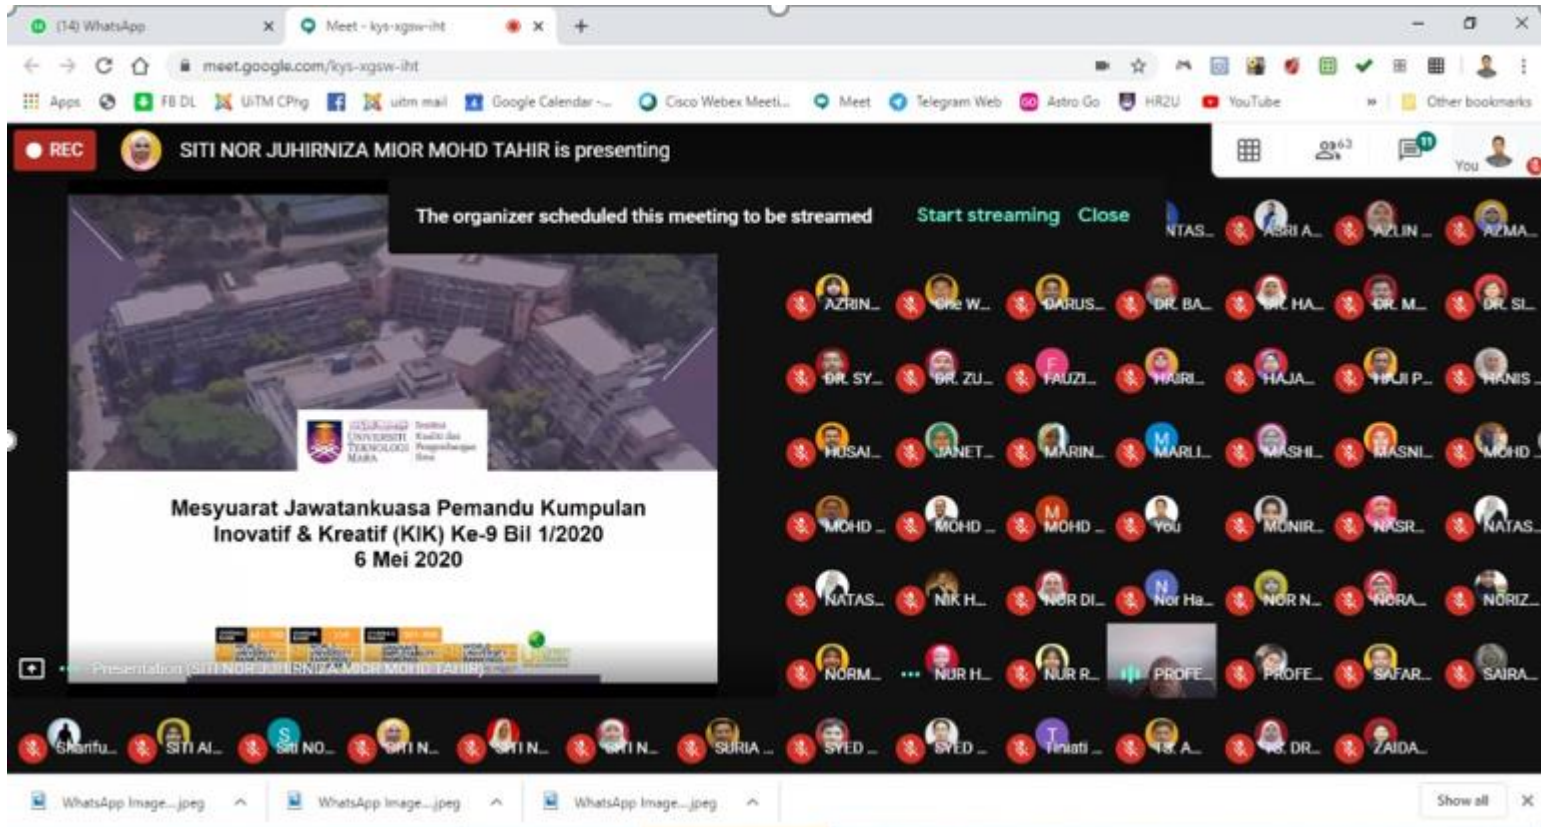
(14) WhatsApp
Meet - kys-xgsw-iht
meet.google.com/kys-xgsw-iht
Apps FB DL UiTM CPhg uitm mail Google Calendar - Cisco Webex Meeti... Meet Telegram Web Astro Go HR2U YouTube Other bookmarks

REC SITI NOR JUHIRNIZA MIOR MOHD TAHIR is presenting
63 11 You

The organizer scheduled this meeting to be streamed Start streaming Close

UNIVERSITI TEKNOLOGI MARA

Mesyuarat Jawatankuasa Pemandu Kumpulan Inovatif & Kreatif (KIK) Ke-9 Bil 1/2020
6 Mei 2020

Presentation (SITI NOR JUHIRNIZA MIOR MOHD TAHIR)

NTAS... ASRI A... AZLIN ... AZMA...
AZRIN... Che W... DARUS... DR. BA... DR. HA... DR. M... DR. SI...
DR. SY... DR. ZU... FAUZI... HAIRI... HAJA... HAJI P... HANIS...
HUSAI... JANET... MARIN... MARLI... MASHI... MASNI... MOHD...
MOHD ... MOHD ... MOHD ... You MONIR... NASR... NATAS...
NATAS... NIK H... NOR DI... Nor Ha... NOR N... NORA... NORIZ...
NORM... NUR H... NUR R... PROFE... PROFE... SAFAR... SAIRA...
Sharifu... SITI AI... Siti NO... SITI N... SITI N... SITI N... SURIA ... SYED ... SYED ... Tinati ... TS. A... TS. DR... ZAIDA...

WhatsApp Image....jpeg WhatsApp Image....jpeg WhatsApp Image....jpeg Show all